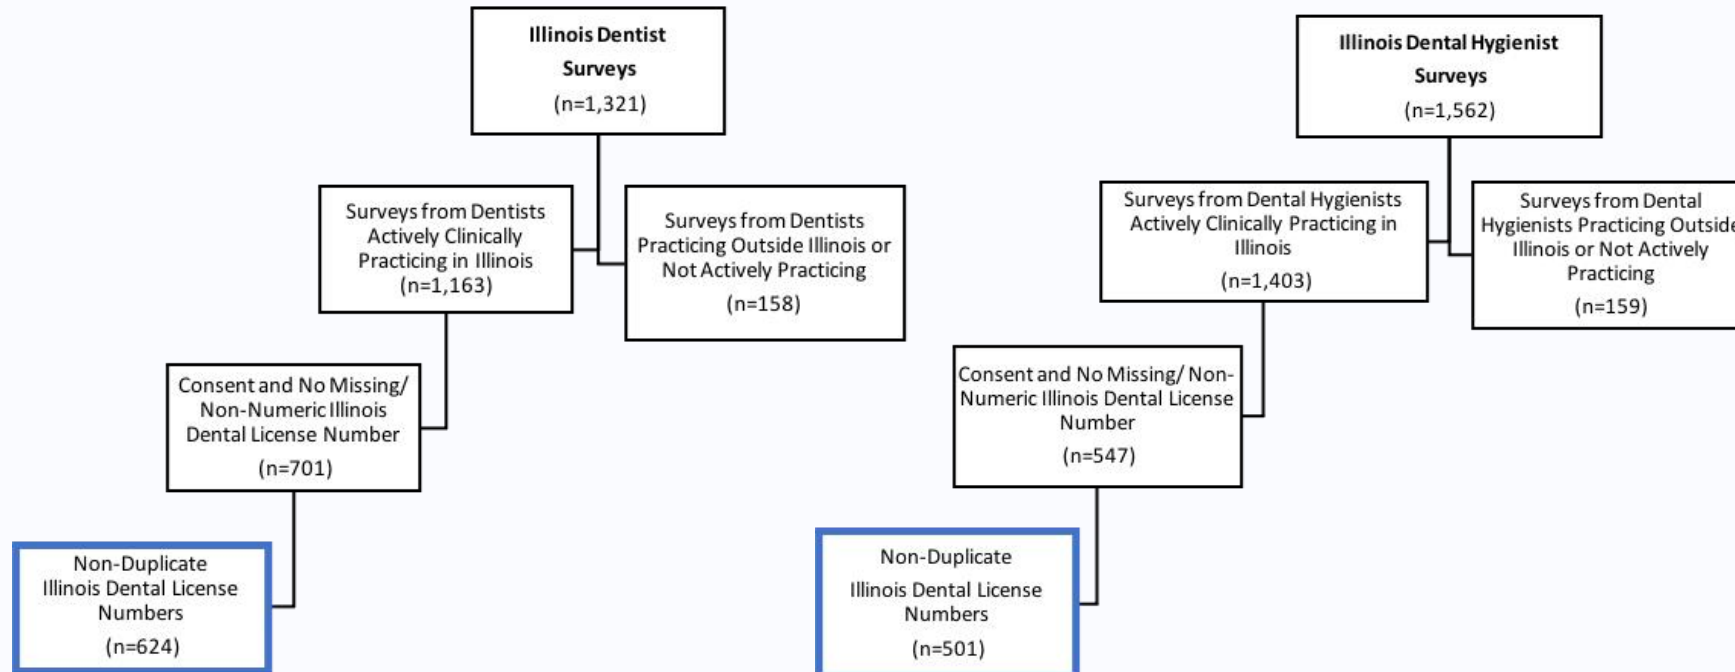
Illinois Dentist Surveys
(n=1,321)

Surveys from Dentists Actively Clinically Practicing in Illinois
(n=1,163)

Surveys from Dentists Practicing Outside Illinois or Not Actively Practicing
(n=158)

Consent and No Missing/ Non-Numeric Illinois Dental License Number
(n=701)

Non-Duplicate Illinois Dental License Numbers
(n=624)

Illinois Dental Hygienist Surveys
(n=1,562)

Surveys from Dental Hygienists Actively Clinically Practicing in Illinois
(n=1,403)

Surveys from Dental Hygienists Practicing Outside Illinois or Not Actively Practicing
(n=159)

Consent and No Missing/ Non-Numeric Illinois Dental License Number
(n=547)

Non-Duplicate Illinois Dental License Numbers
(n=501)